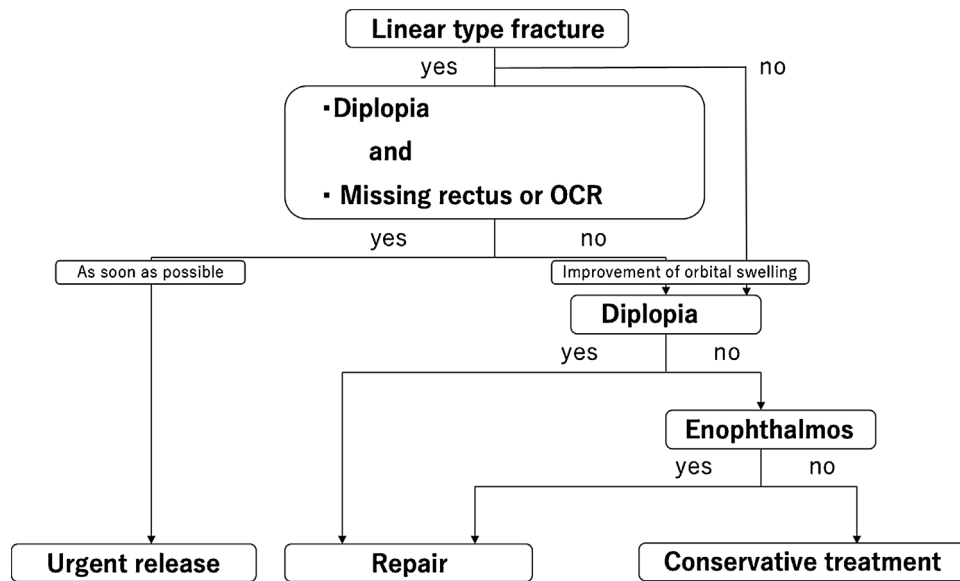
Linear type fracture

yes

no

・Diplopia

and

・Missing rectus or OCR

yes

no

As soon as possible

Improvement of orbital swelling

Diplopia

yes

no

Enophthalmos

yes

no

Urgent release

Repair

Conservative treatment